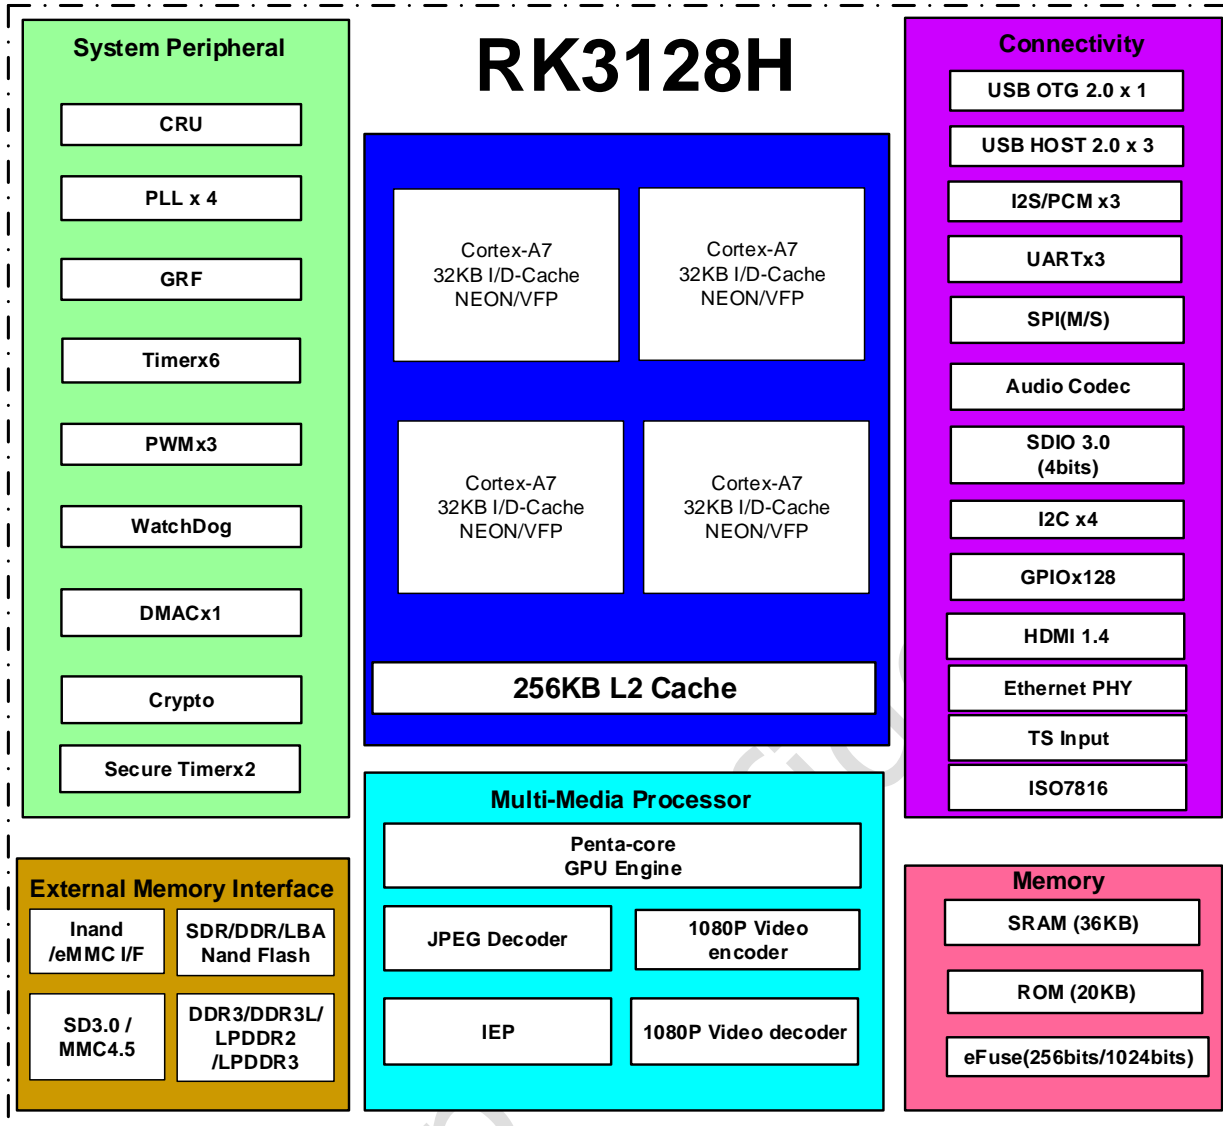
RK3128H

System Peripheral

CRU

PLL x 4

GRF

Timerx6

PWMx3

WatchDog

DMACx1

Crypto

Secure Timerx2

Cortex-A7
32KB I/D-Cache
NEON/VFP

Cortex-A7
32KB I/D-Cache
NEON/VFP

Cortex-A7
32KB I/D-Cache
NEON/VFP

Cortex-A7
32KB I/D-Cache
NEON/VFP

256KB L2 Cache

Connectivity

USB OTG 2.0 x 1

USB HOST 2.0 x 3

I2S/PCM x3

UARTx3

SPI(M/S)

Audio Codec

SDIO 3.0
(4bits)

I2C x4

GPIOx128

HDMI 1.4

Ethernet PHY

TS Input

ISO7816

External Memory Interface

Inand
/eMMC I/F

SDR/DDR/LBA
Nand Flash

SD3.0 /
MMC4.5

DDR3/DDR3L/
LPDDR2
/LPDDR3

Multi-Media Processor

Penta-core
GPU Engine

JPEG Decoder

1080P Video
encoder

IEP

1080P Video decoder

Memory

SRAM (36KB)

ROM (20KB)

eFuse(256bits/1024bits)